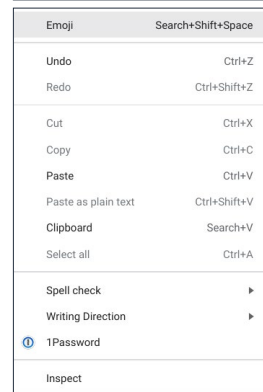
| | |
|---|---|
| Emoji | Search+Shift+Space |
| Undo | Ctrl+Z |
| Redo | Ctrl+Shift+Z |
| Cut | Ctrl+X |
| Copy | Ctrl+C |
| Paste | Ctrl+V |
| Paste as plain text | Ctrl+Shift+V |
| Clipboard | Search+V |
| Select all | Ctrl+A |
| Spell check | ▸ |
| Writing Direction | ▸ |
| 1Password | |
| Inspect | |